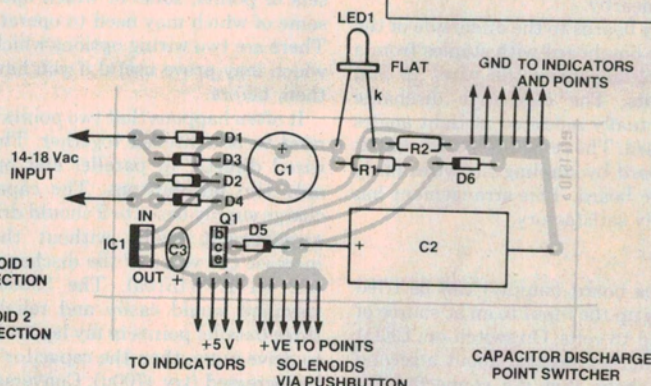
LED1

FLAT

k

GND TO INDICATORS AND POINTS

14-18 Vac INPUT

D1

D3

D2

D4

C1

R2

R1

D6

IN

IC1

OUT

C3

+

Q1

b

c

e

D5

+

C2

OID 1 ECTION

OID 2 ECTION

+5 V

TO INDICATORS

+VE TO POINTS SOLENOIDS VIA PUSHBUTTON

CAPACITOR DISCHARGE POINT SWITCHER